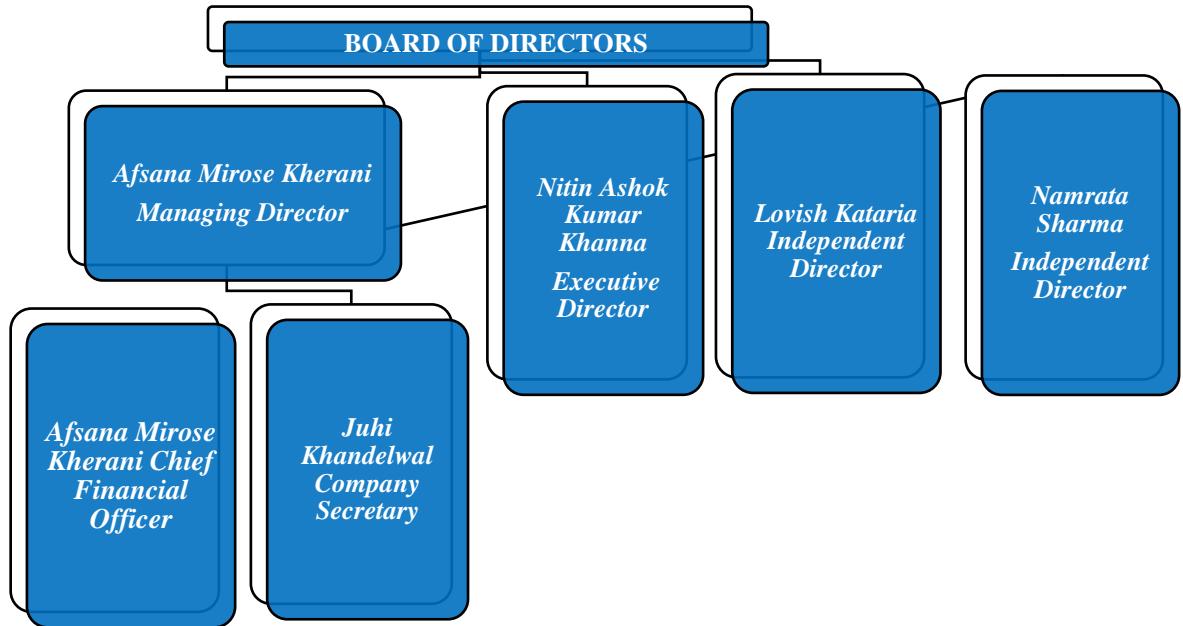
BOARD OF DIRECTORS

Afsana Mirose Kherani
Managing Director

Nitin Ashok Kumar Khanna
Executive Director

Lovish Kataria
Independent Director

Namrata Sharma
Independent Director

Afsana Mirose Kherani Chief Financial Officer

Juhi Khandelwal Company Secretary